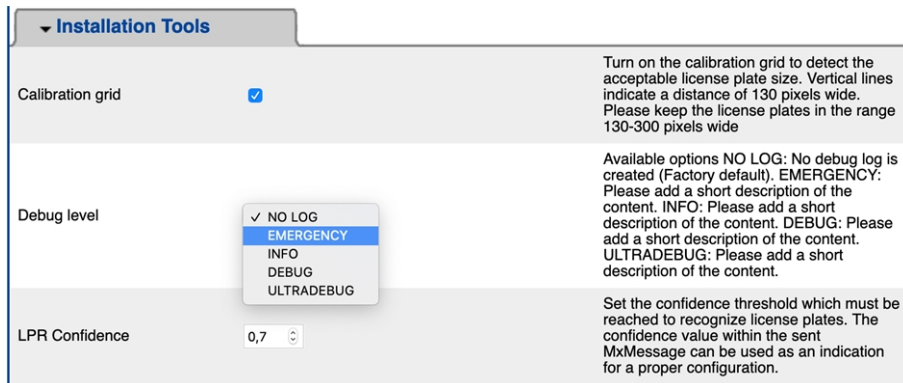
Installation Tools

Calibration grid

Turn on the calibration grid to detect the acceptable license plate size. Vertical lines indicate a distance of 130 pixels wide. Please keep the license plates in the range 130-300 pixels wide

Debug level

✓ NO LOG
EMERGENCY
INFO
DEBUG
ULTRADEBUG

Available options NO LOG: No debug log is created (Factory default). EMERGENCY: Please add a short description of the content. INFO: Please add a short description of the content. DEBUG: Please add a short description of the content. ULTRADEBUG: Please add a short description of the content.

LPR Confidence

0,7

Set the confidence threshold which must be reached to recognize license plates. The confidence value within the sent MxMessage can be used as an indication for a proper configuration.